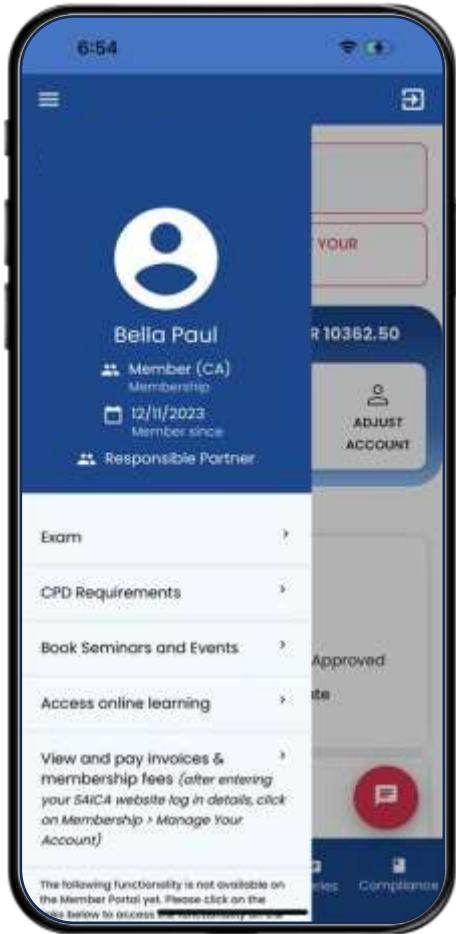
6:54

Bella Paul
Member (CA)
Membership
12/11/2023
Member since
Responsible Partner

YOUR

R 10362.50

ADJUST ACCOUNT

Exam

CPD Requirements

Book Seminars and Events

Access online learning

View and pay invoices & membership fees *(after entering your SAICA website log in details, click on Membership > Manage Your Account)*

Approved

ate

The following functionality is not available on the Member Portal yet. Please click on the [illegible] below to access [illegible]

ries

Compliance